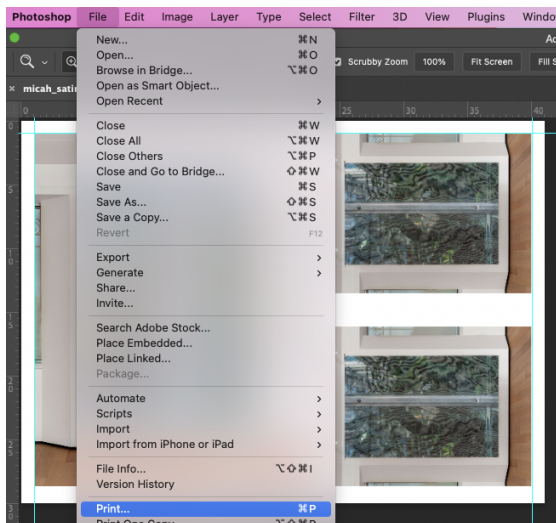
Photoshop File Edit Image Layer Type Select Filter 3D View Plugins Windo

Scrubby Zoom 100% Fit Screen Fill S

micah_satin

New... ⌘N
Open... ⌘O
Browse in Bridge... ⌥⌘O
Open as Smart Object...
Open Recent

Close ⌘W
Close All ⌥⌘W
Close Others ⌥⌘P
Close and Go to Bridge... ⇧⌘W
Save ⌘S
Save As... ⇧⌘S
Save a Copy... ⌥⌘S
Revert F12

Export
Generate
Share...
Invite...

Search Adobe Stock...
Place Embedded...
Place Linked...
Package...

Automate
Scripts
Import
Import from iPhone or iPad

File Info... ⌥⇧⌘I
Version History

Print... ⌘P
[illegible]

25 30 35 40